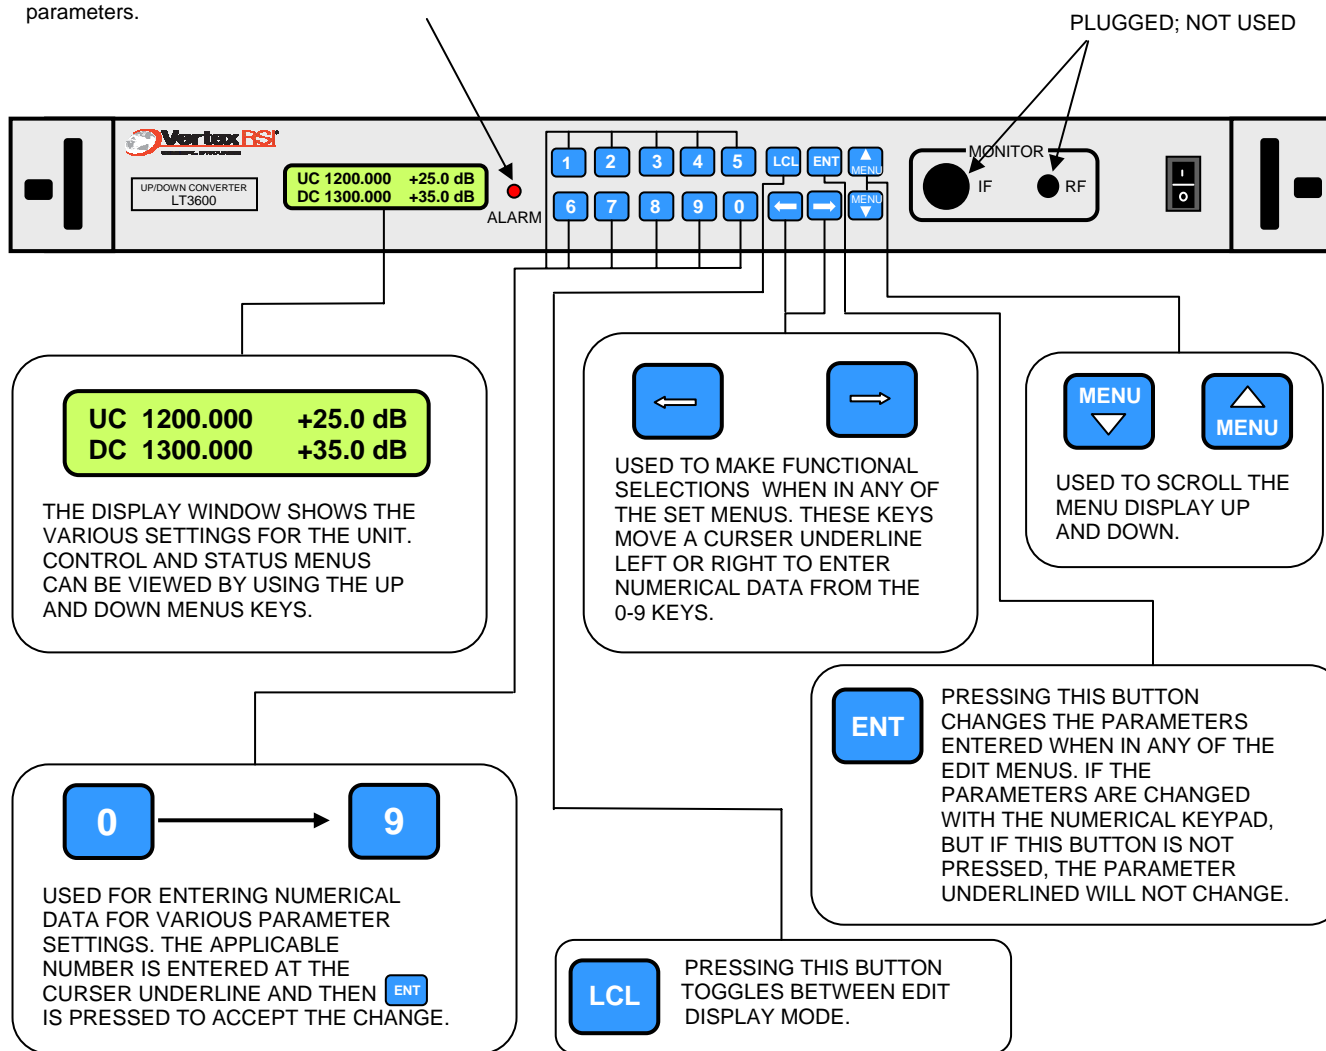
parameters.

PLUGGED; NOT USED

Vertex RSI

UP/DOWN CONVERTER
LT3600

UC 1200.000 +25.0 dB
DC 1300.000 +35.0 dB

ALARM

1 2 3 4 5
6 7 8 9 0

LCL ENT MENU
MENU

MONITOR
IF RF

UC 1200.000 +25.0 dB
DC 1300.000 +35.0 dB

THE DISPLAY WINDOW SHOWS THE VARIOUS SETTINGS FOR THE UNIT. CONTROL AND STATUS MENUS CAN BE VIEWED BY USING THE UP AND DOWN MENUS KEYS.

USED TO MAKE FUNCTIONAL SELECTIONS WHEN IN ANY OF THE SET MENUS. THESE KEYS MOVE A CURSER UNDERLINE LEFT OR RIGHT TO ENTER NUMERICAL DATA FROM THE 0-9 KEYS.

MENU
MENU

USED TO SCROLL THE MENU DISPLAY UP AND DOWN.

ENT

PRESSING THIS BUTTON CHANGES THE PARAMETERS ENTERED WHEN IN ANY OF THE EDIT MENUS. IF THE PARAMETERS ARE CHANGED WITH THE NUMERICAL KEYPAD, BUT IF THIS BUTTON IS NOT PRESSED, THE PARAMETER UNDERLINED WILL NOT CHANGE.

0
9

USED FOR ENTERING NUMERICAL DATA FOR VARIOUS PARAMETER SETTINGS. THE APPLICABLE NUMBER IS ENTERED AT THE CURSER UNDERLINE AND THEN ENT IS PRESSED TO ACCEPT THE CHANGE.

LCL

PRESSING THIS BUTTON TOGGLES BETWEEN EDIT DISPLAY MODE.